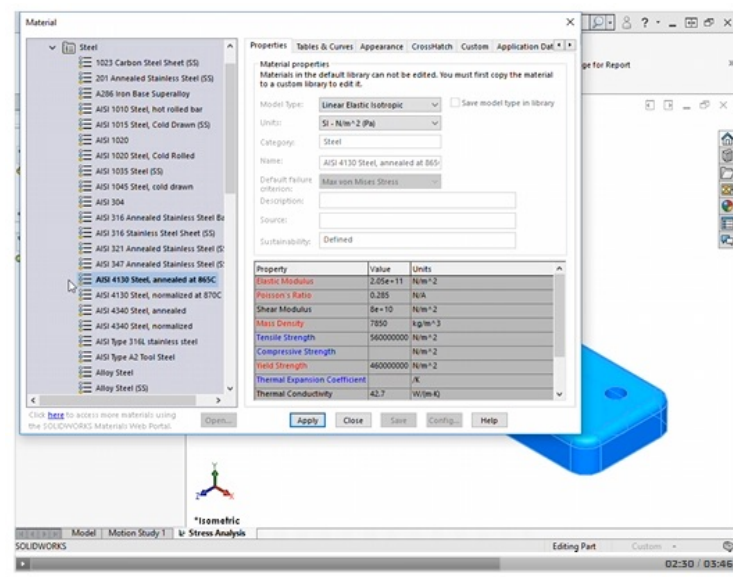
Material

Steel
1023 Carbon Steel Sheet (SS)
201 Annealed Stainless Steel (SS)
A286 Iron Base Superalloy
AISI 1010 Steel, hot rolled bar
AISI 1015 Steel, Cold Drawn (SS)
AISI 1020
AISI 1020 Steel, Cold Rolled
AISI 1035 Steel (SS)
AISI 1045 Steel, cold drawn
AISI 304
AISI 316 Annealed Stainless Steel Ba
AISI 316 Stainless Steel Sheet (SS)
AISI 321 Annealed Stainless Steel (S
AISI 347 Annealed Stainless Steel (S
AISI 4130 Steel, annealed at 865C
AISI 4130 Steel, normalized at 870C
AISI 4340 Steel, annealed
AISI 4340 Steel, normalized
AISI Type 316L stainless steel
AISI Type A2 Tool Steel
Alloy Steel
Alloy Steel (SS)

Click here to access more materials using the SOLIDWORKS Materials Web Portal.
Open...

Properties | Tables & Curves | Appearance | CrossHatch | Custom | Application Dat

Material properties
Materials in the default library can not be edited. You must first copy the material to a custom library to edit it.

Model Type: Linear Elastic Isotropic
Save model type in library
Units: SI - N/m^2 (Pa)
Category: Steel
Name: AISI 4130 Steel, annealed at 865
Default failure criterion: Max von Mises Stress
Description:
Source:
Sustainability: Defined

| Property | Value | Units |
|---|---|---|
| Elastic Modulus | 2.05e+11 | N/m^2 |
| Poisson's Ratio | 0.285 | N/A |
| Shear Modulus | 8e+10 | N/m^2 |
| Mass Density | 7850 | kg/m^3 |
| Tensile Strength | 560000000 | N/m^2 |
| Compressive Strength | | N/m^2 |
| Yield Strength | 460000000 | N/m^2 |
| Thermal Expansion Coefficient | | /K |
| Thermal Conductivity | 42.7 | W/(m·K) |

Apply | Close | Save | Config... | Help

ge for Report

*Isometric

Model | Motion Study 1 | Stress Analysis
SOLIDWORKS
Editing Part | Custom
02:30 / 03:46